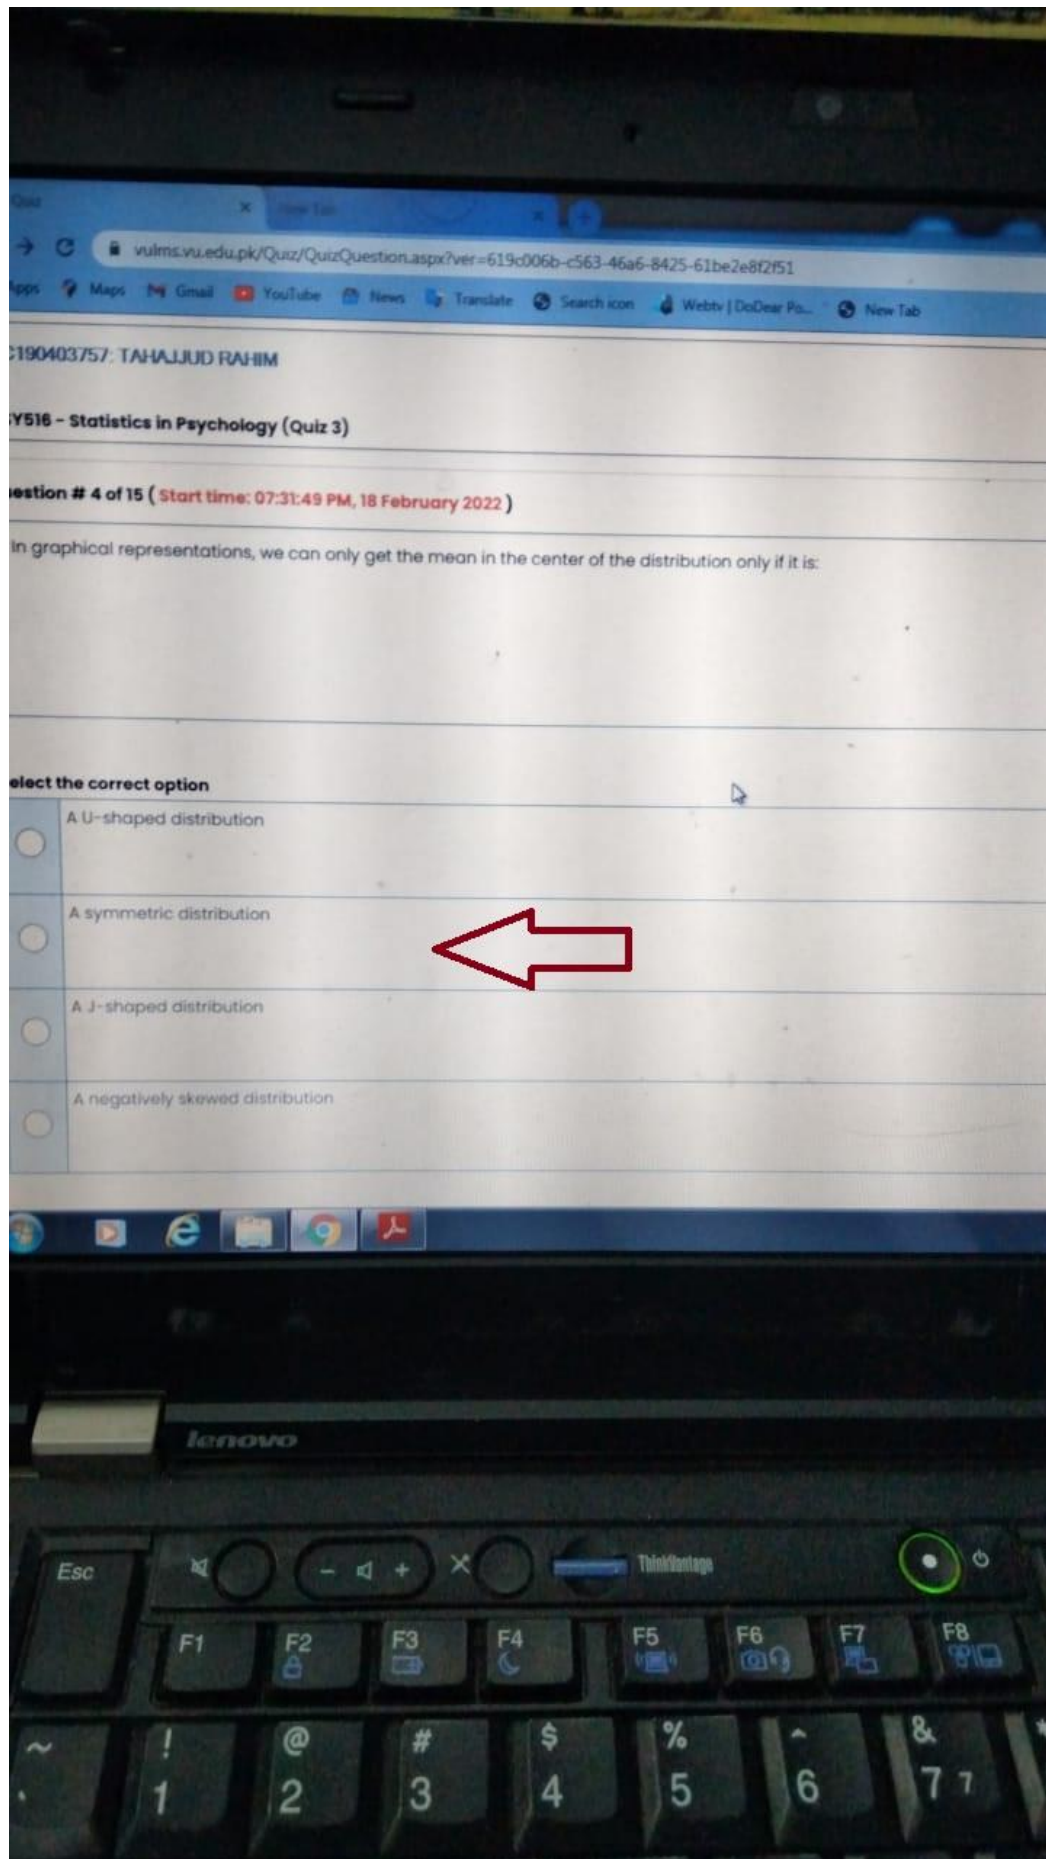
Quiz ×
New Tab ×

vulms.vu.edu.pk/Quiz/QuizQuestion.aspx?ver=619c006b-c563-46a6-8425-61be2e8f2f51

pps Maps Gmail YouTube News Translate Search icon Webtv | DoDear Po... New Tab

:190403757: TAHAJJUD RAHIM

Y516 - Statistics in Psychology (Quiz 3)

uestion # 4 of 15 ( Start time: 07:31:49 PM, 18 February 2022 )

In graphical representations, we can only get the mean in the center of the distribution only if it is:

elect the correct option

A U-shaped distribution

A symmetric distribution

A J-shaped distribution

A negatively skewed distribution

lenovo

Esc

ThinkVantage

F1 F2 F3 F4 F5 F6 F7 F8

~ ! 1 @ 2 # 3 $ 4 % 5 ^ 6 & 7 7